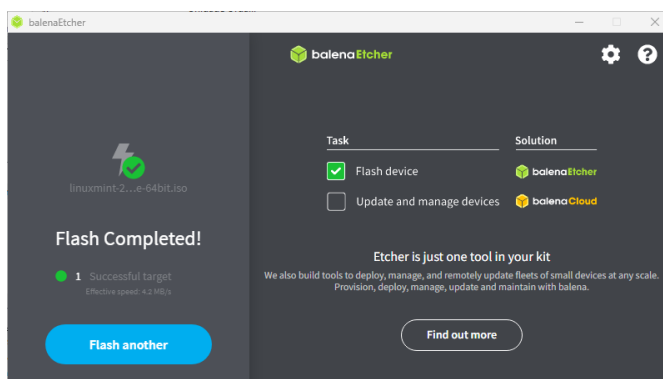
balenaEtcher

balenaEtcher

linuxmint-2...e-64bit.iso

Flash Completed!

1 Successful target

Effective speed: 4.2 MB/s

Flash another

| Task | Solution |
|---|---|
| Flash device | balenaEtcher |
| Update and manage devices | balenaCloud |

Etcher is just one tool in your kit

We also build tools to deploy, manage, and remotely update fleets of small devices at any scale. Provision, deploy, manage, update and maintain with balena.

Find out more